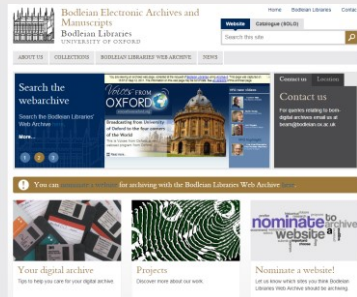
Bodleian Electronic Archives and Manuscripts
Bodleian Libraries
UNIVERSITY OF OXFORD

Home Bodleian Libraries Contact

Website Catalogue (SOLO)

Search this site

ABOUT US COLLECTIONS BODLEIAN LIBRARIES WEB ARCHIVE NEWS

Search the webarchive

Search the Bodleian Libraries' Web Archive

More...

1 2 3

Voices FROM OXFORD

Broadcasting from University of Oxford to the four corners of the World

Contact us Location

For queries relating to born-digital archives email us at beam@bodleian.ox.ac.uk

You can nominate a website for archiving with the Bodleian Libraries Web Archive here

Your digital archive
Tips to help you care for your digital archive

Projects
Discover more about our work.

nominate website
Nominate a website!
Let us know which sites you think Bodleian Libraries Web Archive should be archiving.